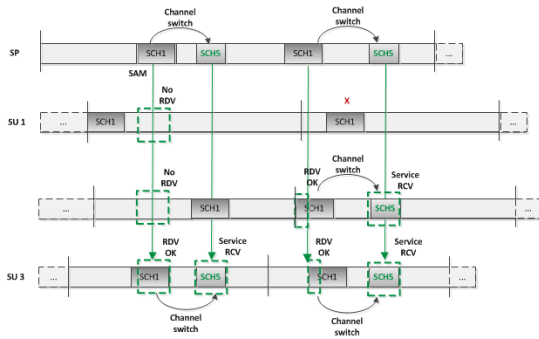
Channel switch
Channel switch
SP
SCH1
SCH5
SCH1
SCH5
...
SAM
No RDV
SU 1
...
SCH1
X
SCH1
...
No RDV
RDV OK
Channel switch
Service RCV
...
SCH1
SCH1
SCH5
...
RDV OK
Service RCV
RDV OK
Service RCV
SU 3
...
SCH1
SCH5
SCH1
SCH5
...
Channel switch
Channel switch